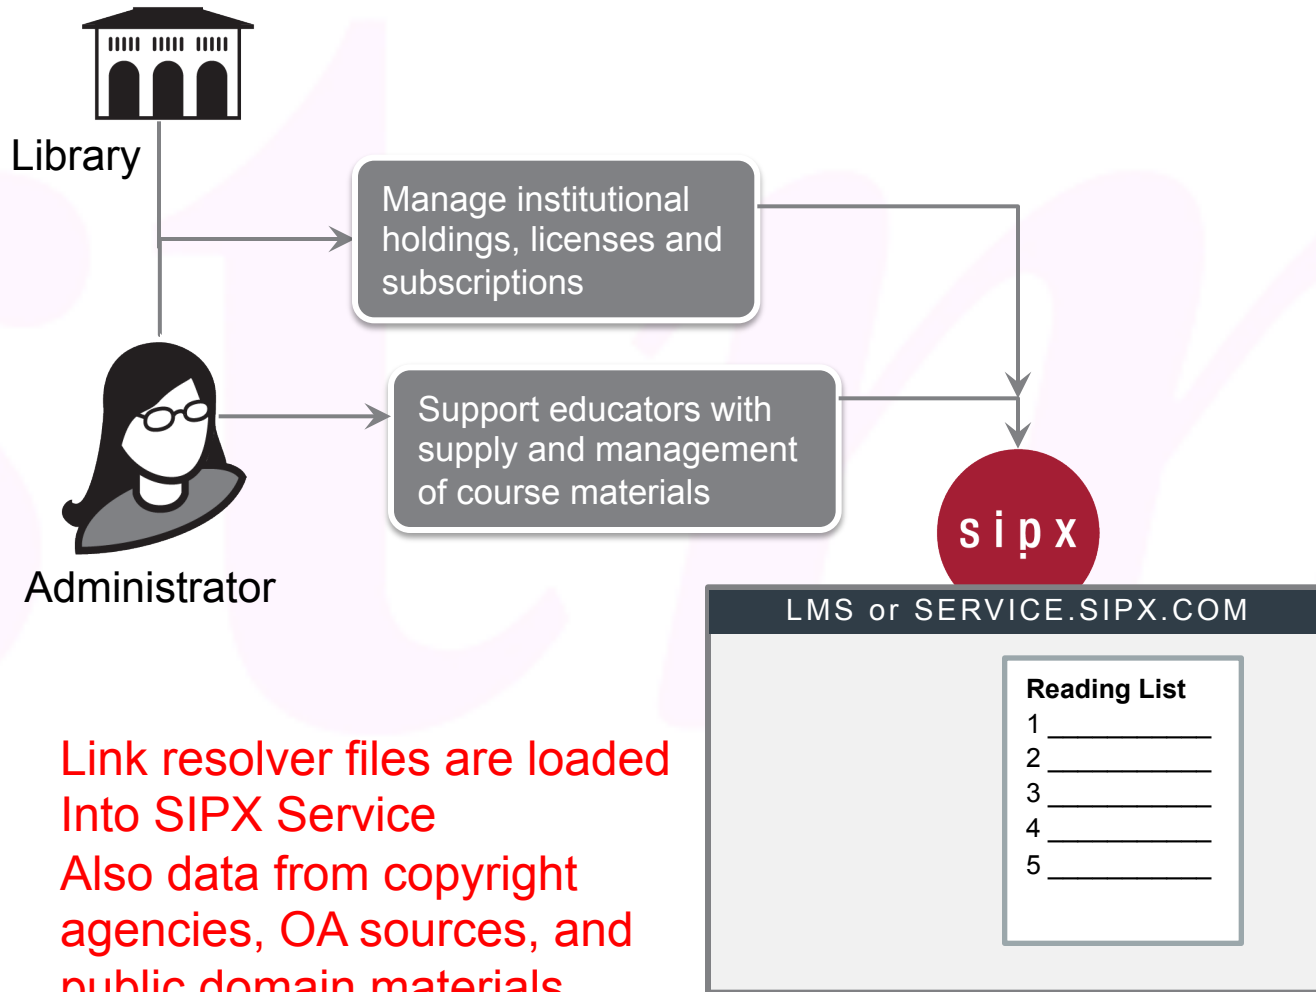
Library

Manage institutional holdings, licenses and subscriptions

Support educators with supply and management of course materials

Administrator

sipx

LMS or SERVICE.SIPX.COM

Reading List
1 ___________
2 ___________
3 ___________
4 ___________
5 ___________

Link resolver files are loaded Into SIPX Service
Also data from copyright agencies, OA sources, and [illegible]